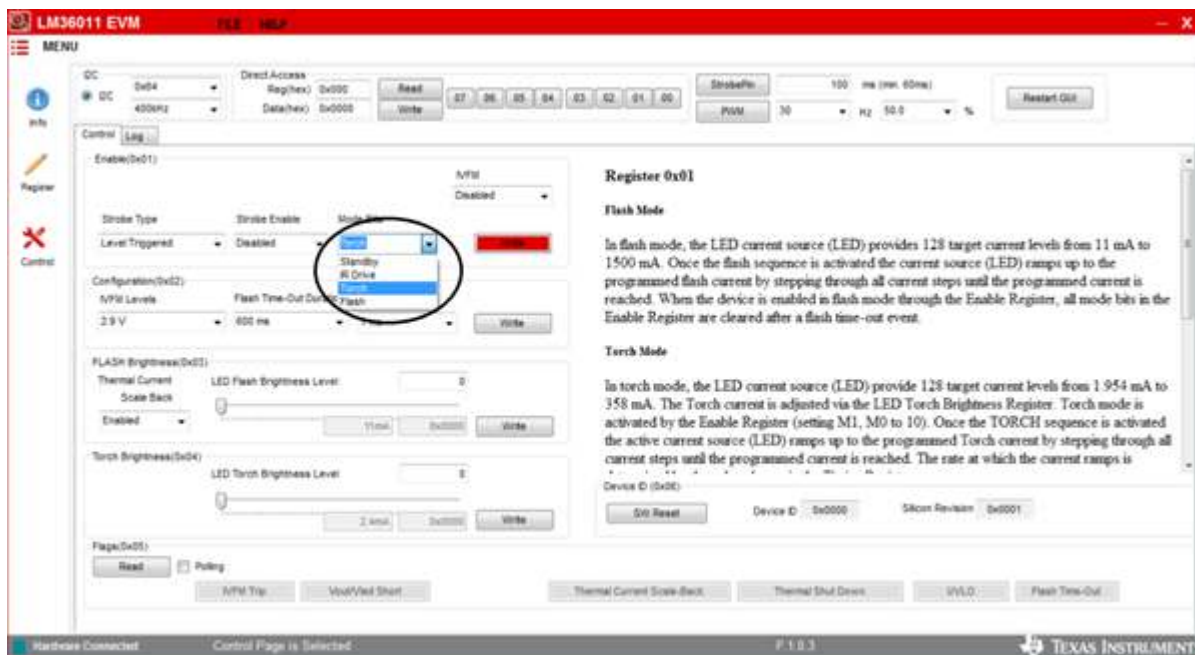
LM36011 EVM FILE HELP

MENU

I2C
I2C 0x64 400kHz

Direct Access
Reg(hex) 0x000 Read
Data(hex) 0x0000 Write

07 06 05 04 03 02 01 00

StrobePin 100 ms (min. 60ms)
PWM 30 Hz 50.0 %

Restart GUI

Info

Register

Control

Control Log

Enable(0x01)
IVFM
Disabled

Strobe Type
Level Triggered
Strobe Enable
Disabled
Mode
Torch
Standby
IR Drive
Torch
Flash
Write

Configuration(0x02)
IVFM Levels
2.9 V
Flash Time-Out Duration
600 ms
Write

FLASH Brightness(0x03)
Thermal Current Scale Back
Enabled
LED Flash Brightness Level
0
11mA 0x0000 Write

Torch Brightness(0x04)
LED Torch Brightness Level
0
2.4mA 0x0000 Write

Register 0x01

Flash Mode

In flash mode, the LED current source (LED) provides 128 target current levels from 11 mA to 1500 mA. Once the flash sequence is activated the current source (LED) ramps up to the programmed flash current by stepping through all current steps until the programmed current is reached. When the device is enabled in flash mode through the Enable Register, all mode bits in the Enable Register are cleared after a flash time-out event.

Torch Mode

In torch mode, the LED current source (LED) provide 128 target current levels from 1.954 mA to 358 mA. The Torch current is adjusted via the LED Torch Brightness Register. Torch mode is activated by the Enable Register (setting M1, M0 to 10). Once the TORCH sequence is activated the active current source (LED) ramps up to the programmed Torch current by stepping through all current steps until the programmed current is reached. The rate at which the current ramps is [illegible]

Device ID (0x06)
SW Reset
Device ID 0x0000
Silicon Revision 0x0001

Flags(0x05)
Read
Polling
IVFM Trip
Vout/Vled Short
Thermal Current Scale-Back
Thermal Shut Down
UVLO
Flash Time-Out

Hardware Connected
Control Page is Selected
F 1.0.3
TEXAS INSTRUMENTS